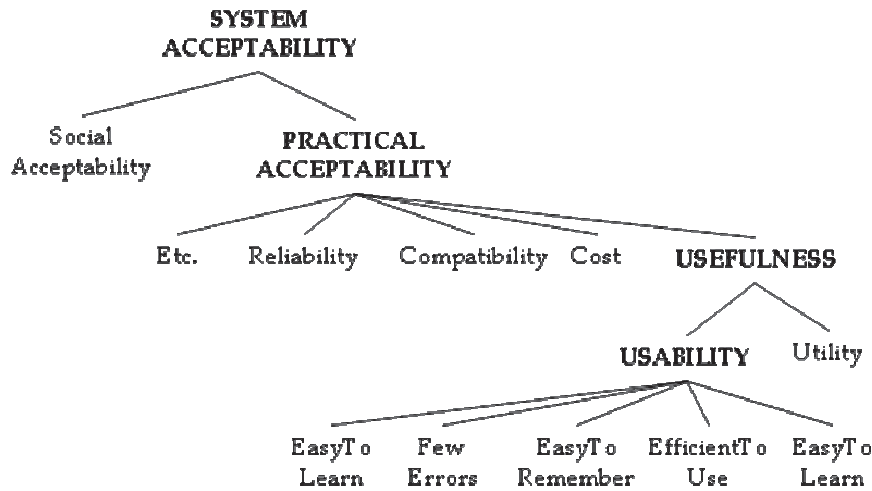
SYSTEM ACCEPTABILITY

Social Acceptability

PRACTICAL ACCEPTABILITY

Etc.

Reliability

Compatibility

Cost

USEFULNESS

USABILITY

Utility

EasyTo Learn

Few Errors

EasyTo Remember

EfficientTo Use

EasyTo Learn